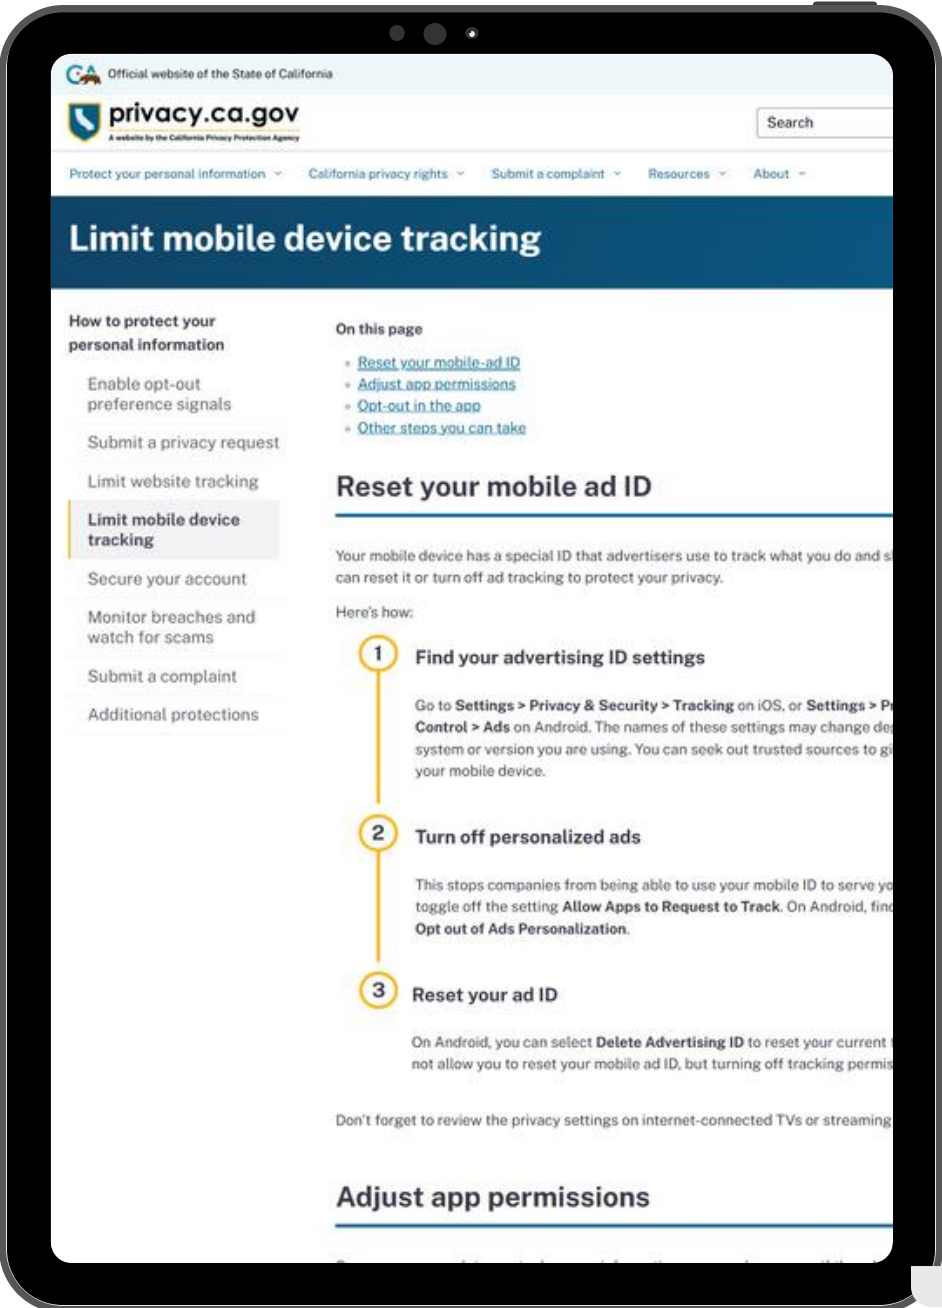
CA Official website of the State of California

privacy.ca.gov
A website by the California Privacy Protection Agency

Search

Protect your personal information ⌄ California privacy rights ⌄ Submit a complaint ⌄ Resources ⌄ About ⌄

Limit mobile device tracking

How to protect your personal information

Enable opt-out preference signals

Submit a privacy request

Limit website tracking

Limit mobile device tracking

Secure your account

Monitor breaches and watch for scams

Submit a complaint

Additional protections

On this page

- Reset your mobile-ad ID
- Adjust app permissions
- Opt-out in the app
- Other steps you can take

Reset your mobile ad ID

Your mobile device has a special ID that advertisers use to track what you do and s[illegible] can reset it or turn off ad tracking to protect your privacy.

Here's how:

1 Find your advertising ID settings

Go to **Settings > Privacy & Security > Tracking** on iOS, or **Settings > P**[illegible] **Control > Ads** on Android. The names of these settings may change de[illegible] system or version you are using. You can seek out trusted sources to g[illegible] your mobile device.

2 Turn off personalized ads

This stops companies from being able to use your mobile ID to serve yo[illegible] toggle off the setting **Allow Apps to Request to Track**. On Android, fin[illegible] **Opt out of Ads Personalization**.

3 Reset your ad ID

On Android, you can select **Delete Advertising ID** to reset your current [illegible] not allow you to reset your mobile ad ID, but turning off tracking permis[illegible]

Don't forget to review the privacy settings on internet-connected TVs or streaming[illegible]

Adjust app permissions